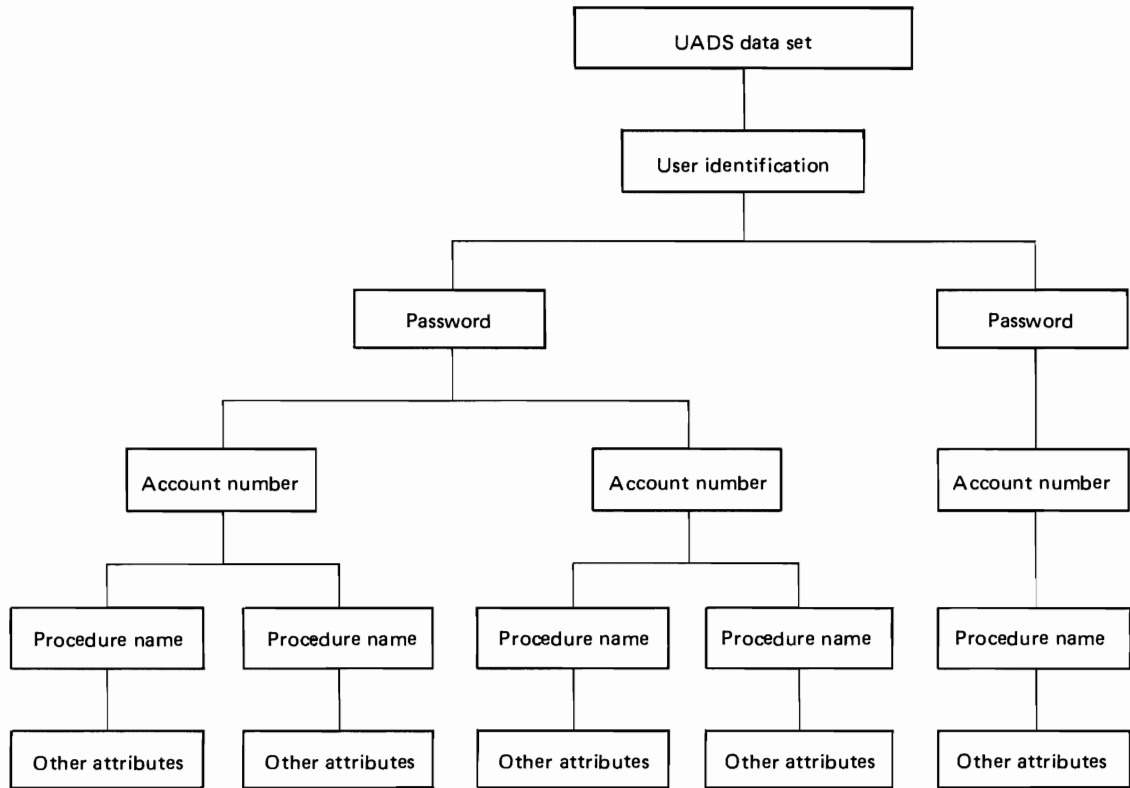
UADS data set

User identification

Password

Password

Account number

Account number

Account number

Procedure name

Procedure name

Procedure name

Procedure name

Procedure name

Other attributes

Other attributes

Other attributes

Other attributes

Other attributes